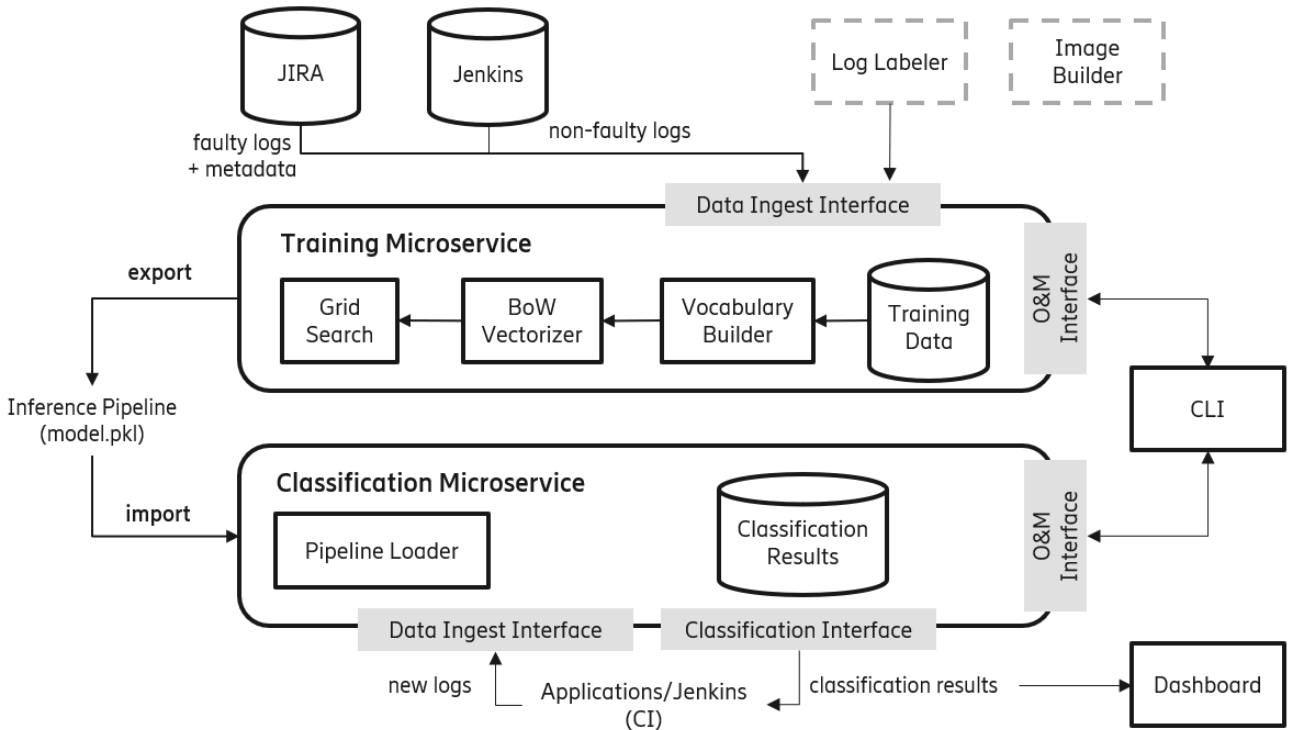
JIRA

Jenkins

Log Labeler

Image Builder

faulty logs + metadata

non-faulty logs

Data Ingest Interface

Training Microservice

export

Grid Search

BoW Vectorizer

Vocabulary Builder

Training Data

O&M Interface

Inference Pipeline (model.pkl)

CLI

Classification Microservice

import

Pipeline Loader

Classification Results

O&M Interface

Data Ingest Interface

Classification Interface

new logs

Applications/Jenkins (CI)

classification results

Dashboard